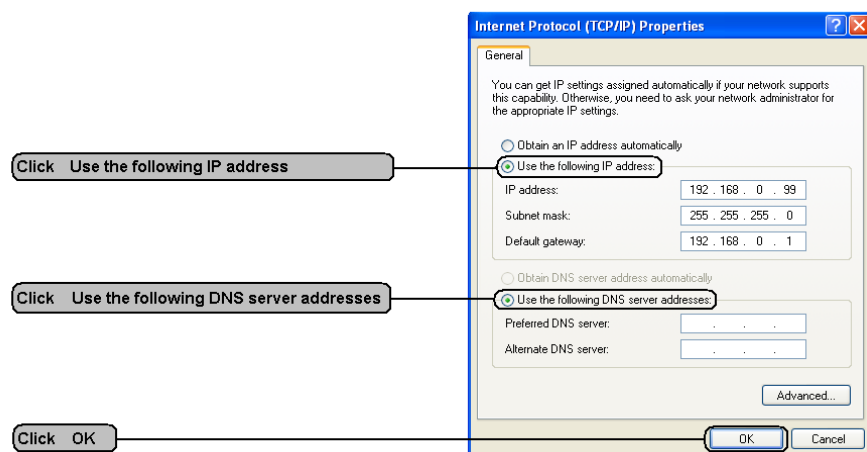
Internet Protocol (TCP/IP) Properties

General

You can get IP settings assigned automatically if your network supports this capability. Otherwise, you need to ask your network administrator for the appropriate IP settings.

Obtain an IP address automatically

Click Use the following IP address

Use the following IP address:

IP address: 192 . 168 . 0 . 99

Subnet mask: 255 . 255 . 255 . 0

Default gateway: 192 . 168 . 0 . 1

Obtain DNS server address automatically

Click Use the following DNS server addresses

Use the following DNS server addresses:

Preferred DNS server: . . .

Alternate DNS server: . . .

Advanced...

Click OK

OK

Cancel